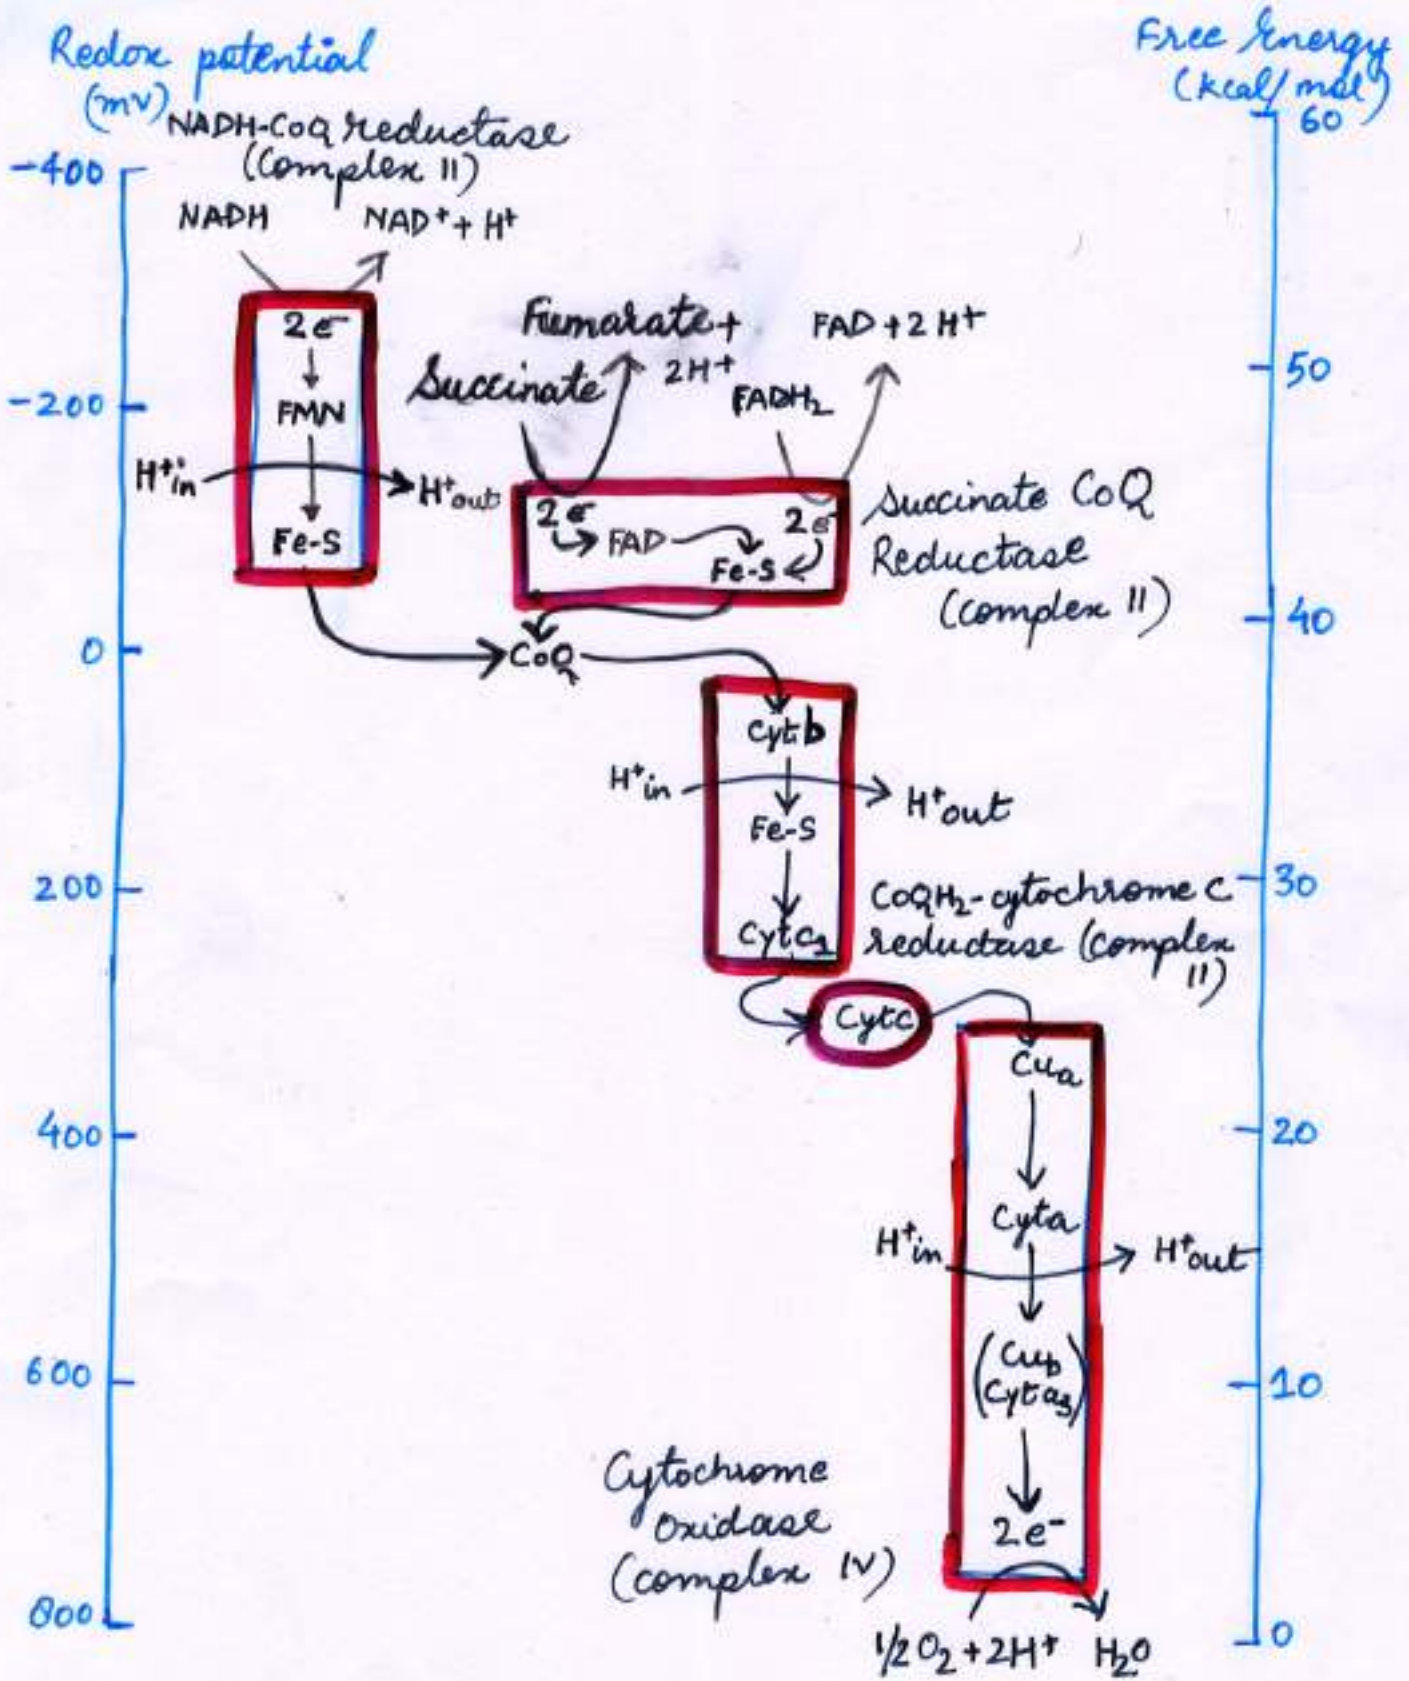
Redox potential (mV)

Free Energy (kcal/mol)

NADH-CoQ reductase (Complex II)

-400

60

NADH

$NAD^+ + H^+$

2e

FMN

Fe-S

$H^+_{in}$

$H^+_{out}$

Fumarate + $2H^+$

Succinate

FAD + $2H^+$

$FADH_2$

2e

FAD

2e

Fe-S

Succinate CoQ Reductase (complex II)

-200

50

0

40

CoQ

Cyt b

$H^+_{in}$

$H^+_{out}$

Fe-S

$Cyt c_1$

$CoQH_2$-cytochrome C reductase (complex II)

200

30

Cytc

$Cu_a$

400

20

Cyta

$H^+_{in}$

$H^+_{out}$

$Cu_b$ $Cyt a_3$

600

10

2e⁻

Cytochrome Oxidase (complex IV)

800

0

$\frac{1}{2}O_2 + 2H^+$ $H_2O$